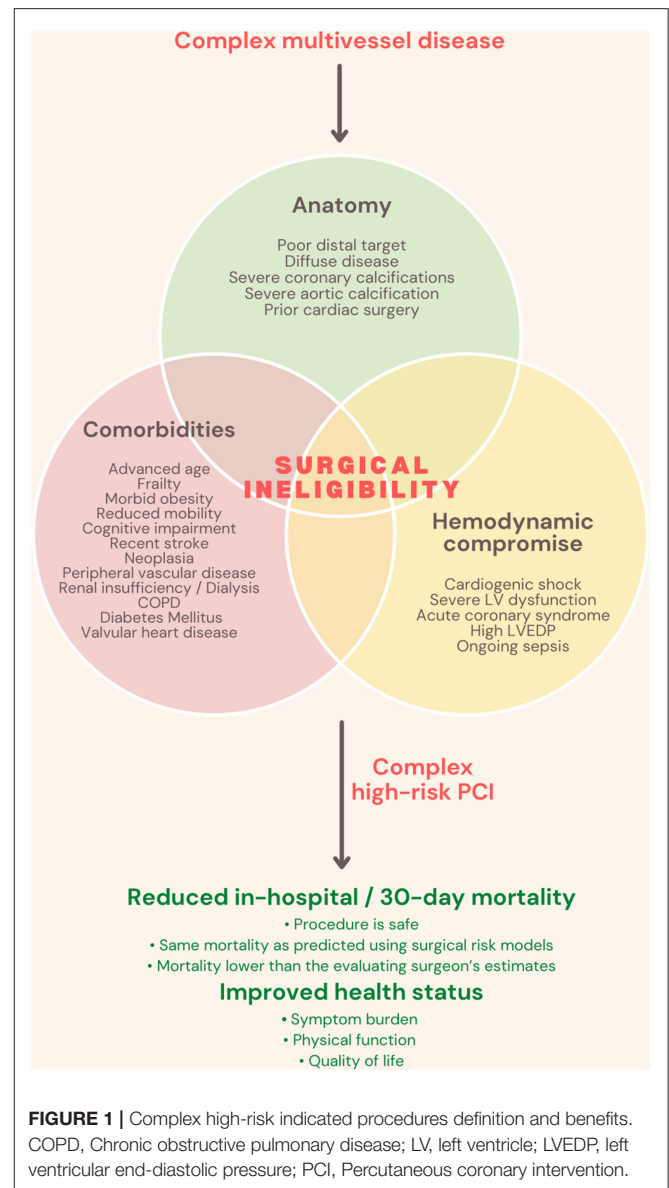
Complex multivessel disease

Anatomy

Poor distal target
Diffuse disease
Severe coronary calcifications
Severe aortic calcification
Prior cardiac surgery

Comorbidities

Advanced age
Frailty
Morbid obesity
Reduced mobility
Cognitive impairment
Recent stroke
Neoplasia
Peripheral vascular disease
Renal insufficiency / Dialysis
COPD
Diabetes Mellitus
Valvular heart disease

SURGICAL INELIGIBILITY

Hemodynamic compromise

Cardiogenic shock
Severe LV dysfunction
Acute coronary syndrome
High LVEDP
Ongoing sepsis

Complex high-risk PCI

Reduced in-hospital / 30-day mortality
• Procedure is safe
• Same mortality as predicted using surgical risk models
• Mortality lower than the evaluating surgeon's estimates

Improved health status
• Symptom burden
• Physical function
• Quality of life

FIGURE 1 | Complex high-risk indicated procedures definition and benefits. COPD, Chronic obstructive pulmonary disease; LV, left ventricle; LVEDP, left ventricular end-diastolic pressure; PCI, Percutaneous coronary intervention.